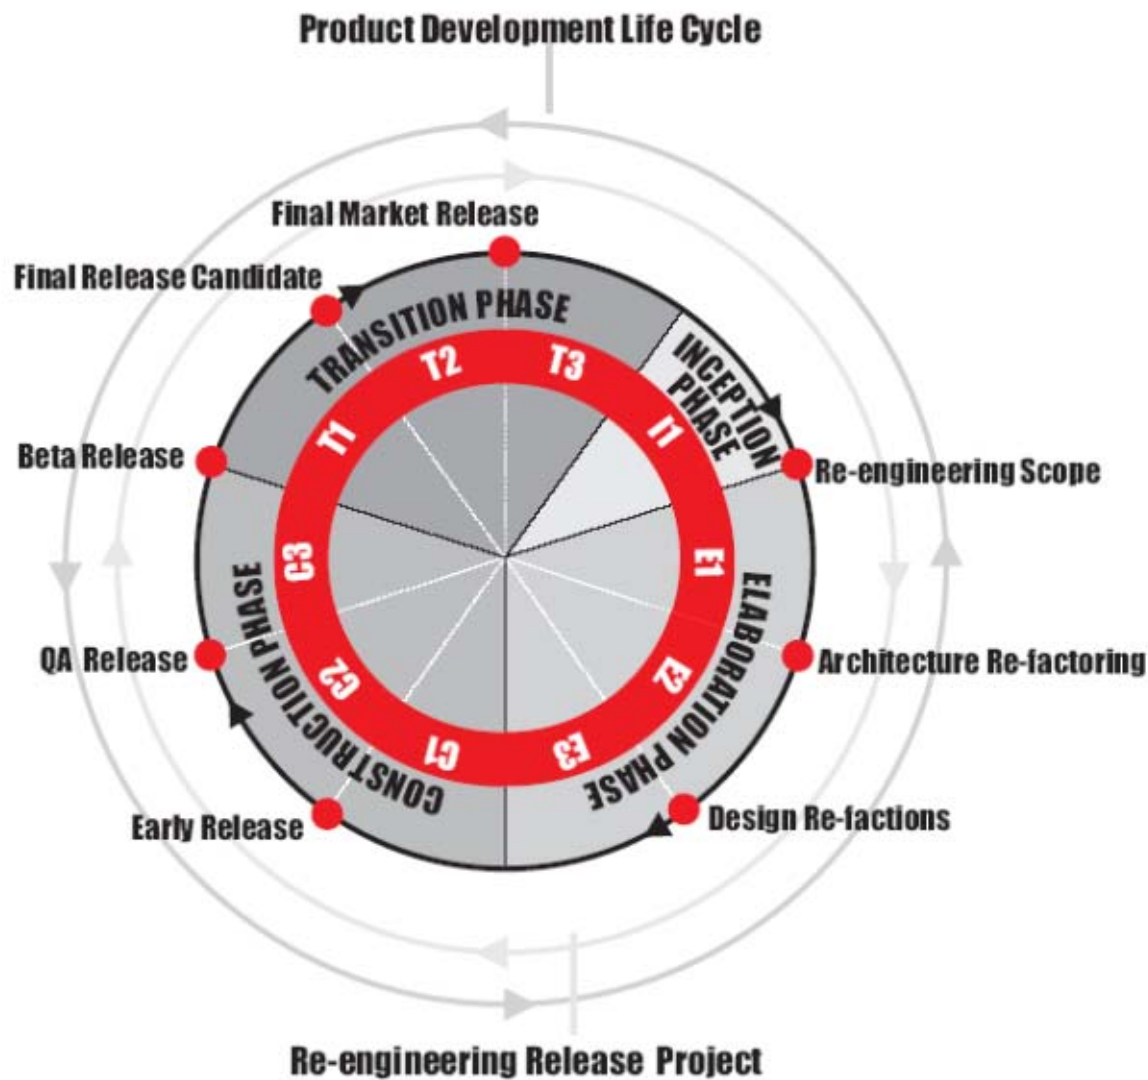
Product Development Life Cycle

Final Market Release

Final Release Candidate

TRANSITION PHASE

INCEPTION PHASE

T1

T2

T3

I1

Beta Release

Re-engineering Scope

C3

E1

CONSTRUCTION PHASE

ELABORATION PHASE

QA Release

Architecture Re-factoring

C2

E2

C1

E3

Early Release

Design Re-factions

Re-engineering Release Project